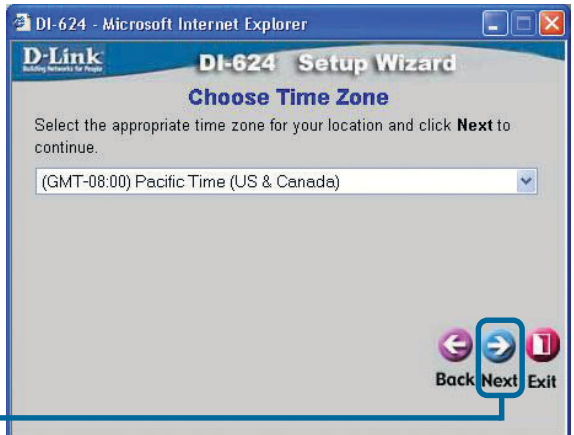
DI-624 - Microsoft Internet Explorer

D-Link
Building Networks for People

DI-624 Setup Wizard

Choose Time Zone

Select the appropriate time zone for your location and click **Next** to continue.

(GMT-08:00) Pacific Time (US & Canada)

Back Next Exit